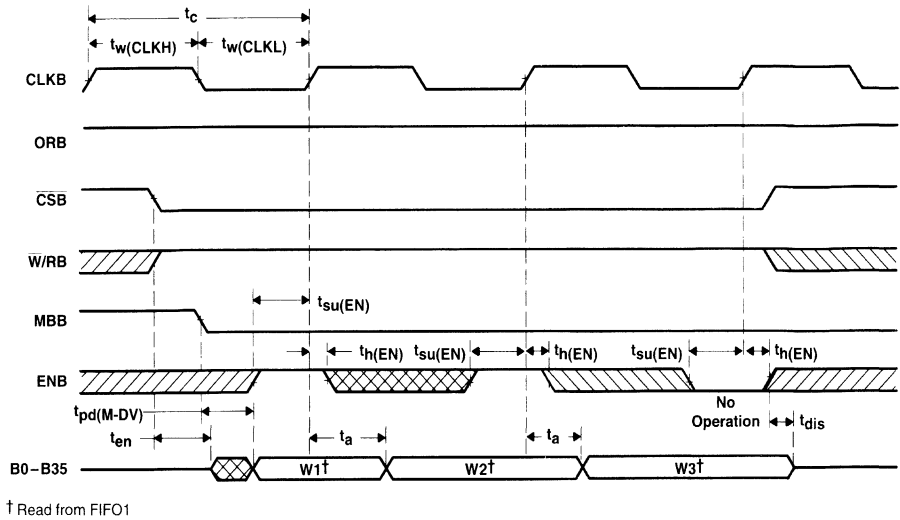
$t_c$

$t_{w(CLKH)}$ $t_{w(CLKL)}$

CLKB

ORB

$\overline{CSB}$

$\overline{W}$/RB

MBB

$t_{su(EN)}$

$t_{h(EN)}$ $t_{su(EN)}$ $t_{h(EN)}$ $t_{su(EN)}$ $t_{h(EN)}$

ENB

$t_{pd(M-DV)}$

No Operation

$t_{en}$

$t_a$ $t_a$

$t_{dis}$

B0–B35

W1†

W2†

W3†

† Read from FIFO1